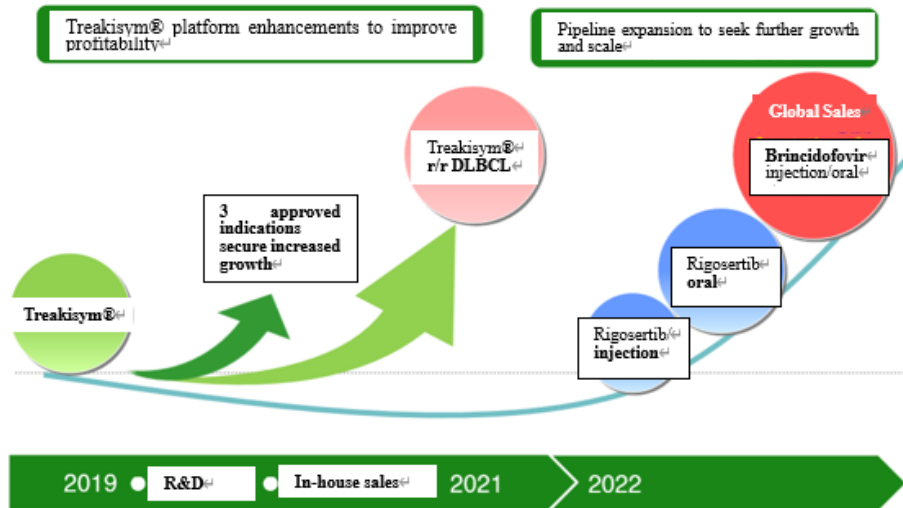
Treakisym® platform enhancements to improve profitability

Pipeline expansion to seek further growth and scale

Global Sales

Brincidofovir injection/oral

Treakisym® r/r DLBCL

3 approved indications secure increased growth

Rigosertib oral

Treakisym®

Rigosertib injection

2019 R&D In-house sales 2021 2022